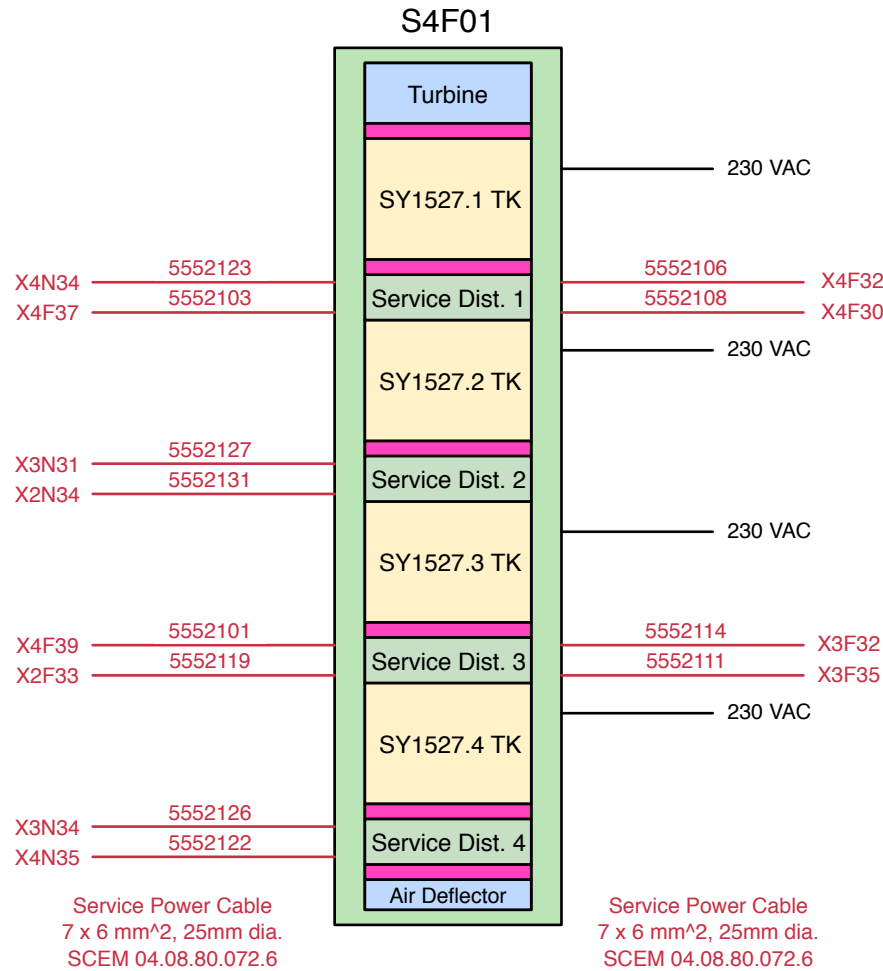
S4F01

Turbine

230 VAC

SY1527.1 TK

X4N34 5552123

X4F37 5552103

Service Dist. 1

5552106 X4F32

5552108 X4F30

230 VAC

SY1527.2 TK

X3N31 5552127

X2N34 5552131

Service Dist. 2

230 VAC

SY1527.3 TK

X4F39 5552101

X2F33 5552119

Service Dist. 3

5552114 X3F32

5552111 X3F35

230 VAC

SY1527.4 TK

X3N34 5552126

X4N35 5552122

Service Dist. 4

Air Deflector

Service Power Cable
7 x 6 mm^2, 25mm dia.
SCEM 04.08.80.072.6

Service Power Cable
7 x 6 mm^2, 25mm dia.
SCEM 04.08.80.072.6